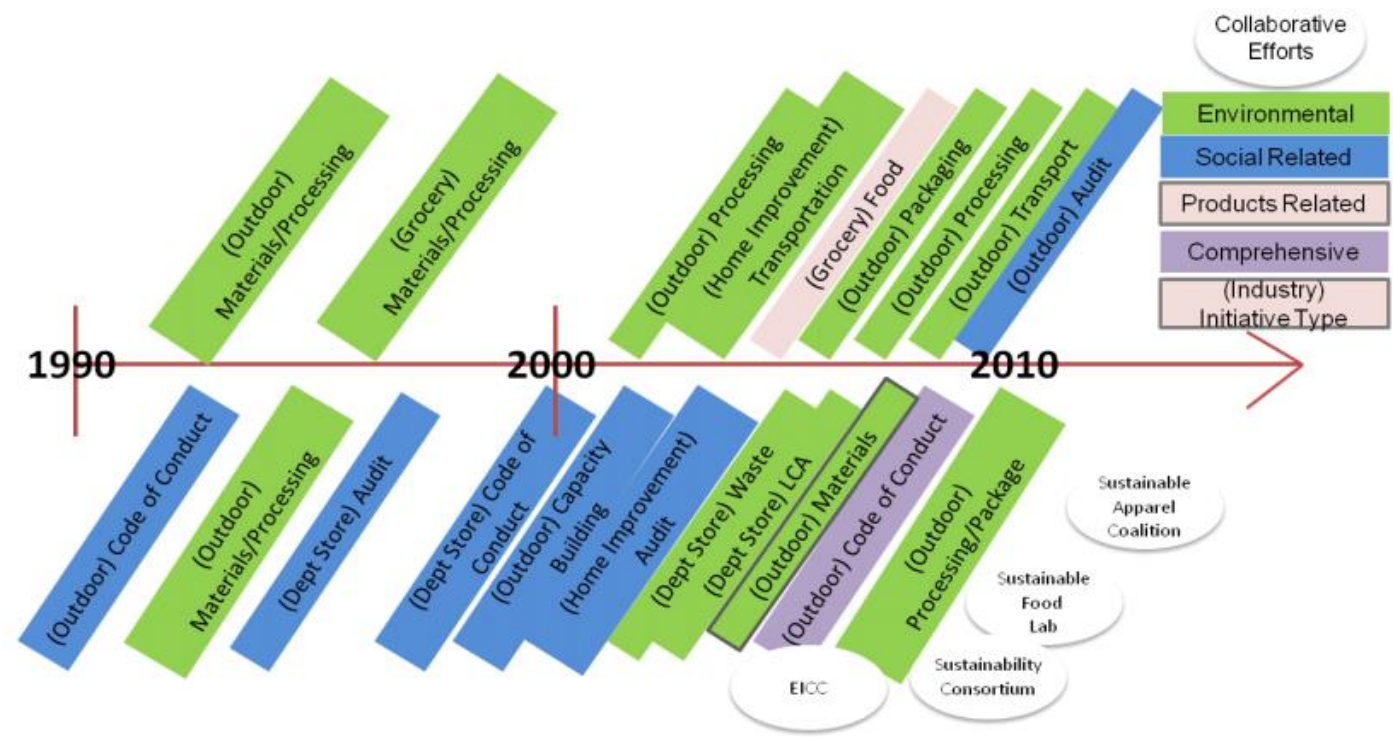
Collaborative Efforts

Environmental
Social Related
Products Related
Comprehensive
(Industry) Initiative Type

(Outdoor) Materials/Processing
(Grocery) Materials/Processing
(Outdoor) Processing
(Home Improvement) Transportation
(Grocery) Food
(Outdoor) Packaging
(Outdoor) Processing
(Outdoor) Transport
(Outdoor) Audit

1990
2000
2010

(Outdoor) Code of Conduct
(Outdoor) Materials/Processing
(Dept Store) Audit
(Dept Store) Code of Conduct
(Outdoor) Capacity Building
(Home Improvement) Audit
(Dept Store) Waste
(Dept Store) LCA
(Outdoor) Materials
(Outdoor) Code of Conduct
(Outdoor) Processing/Package

Sustainable Apparel Coalition
Sustainable Food Lab
Sustainability Consortium
EICC